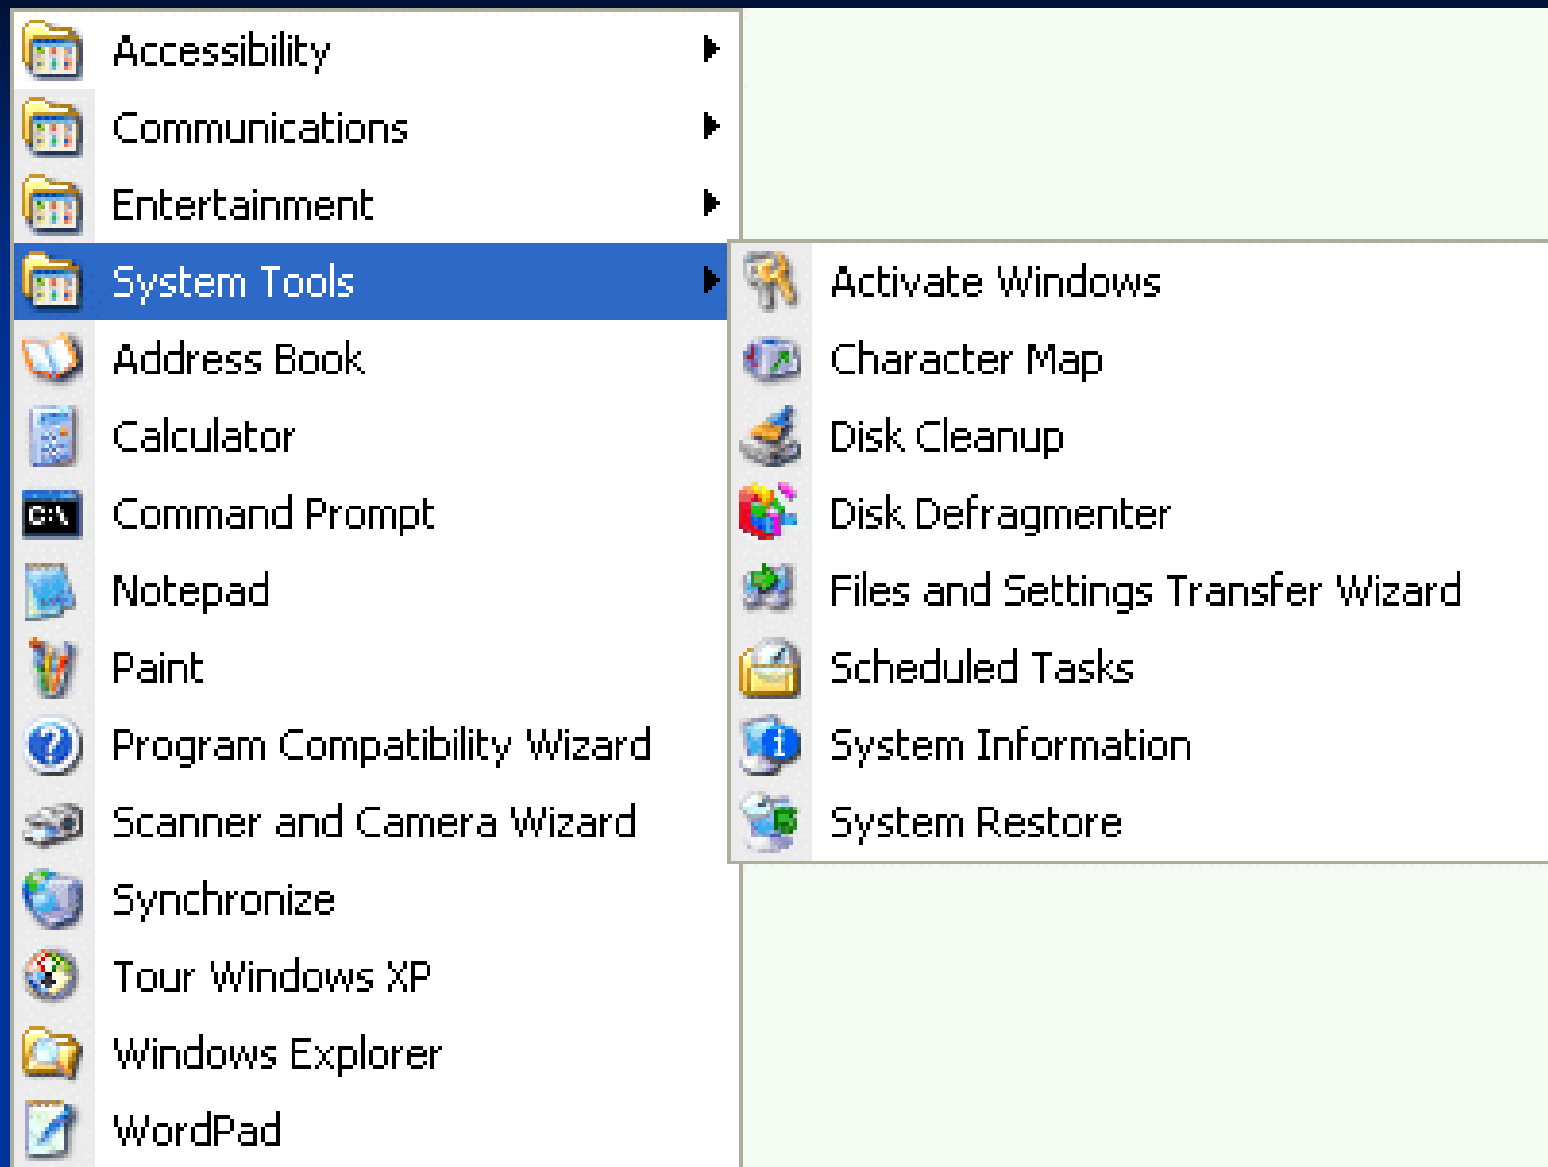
Accessibility
Communications
Entertainment
System Tools
Address Book
Calculator
C:\ Command Prompt
Notepad
Paint
Program Compatibility Wizard
Scanner and Camera Wizard
Synchronize
Tour Windows XP
Windows Explorer
WordPad

Activate Windows
Character Map
Disk Cleanup
Disk Defragmenter
Files and Settings Transfer Wizard
Scheduled Tasks
System Information
System Restore